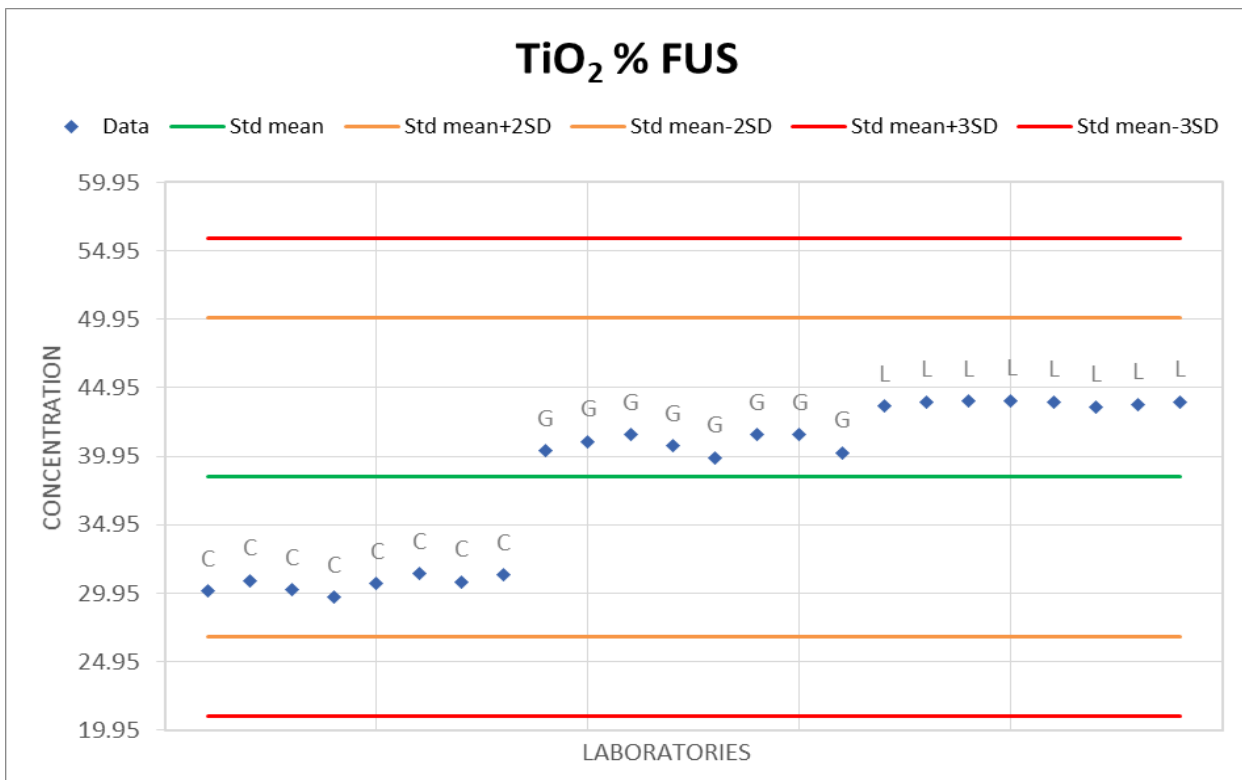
$TiO_2$ % FUS

Data   Std mean   Std mean+2SD   Std mean-2SD   Std mean+3SD   Std mean-3SD

59.95
54.95
49.95
44.95
39.95
34.95
29.95
24.95
19.95

CONCENTRATION

C C C C C C C C G G G G G G G G L L L L L L L L

LABORATORIES